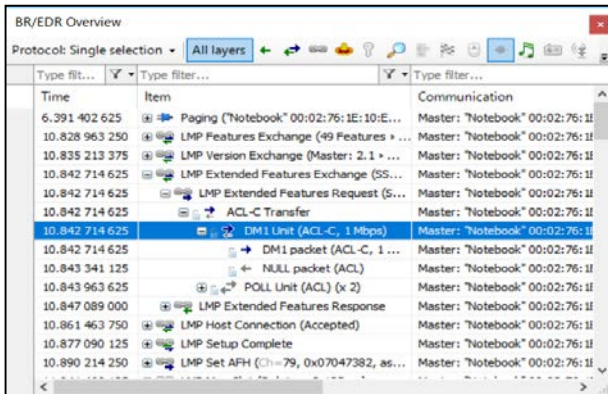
BR/EDR Overview

Protocol: Single selection ▾ All layers

| Type filt... | Type filter... | Type filter... |
|---|---|---|
| Time | Item | Communication |
| 6.391 402 625 | Paging ("Notebook" 00:02:76:1E:10:E... | Master: "Notebook" 00:02:76:1E |
| 10.828 963 250 | LMP Features Exchange (49 Features › ... | Master: "Notebook" 00:02:76:1E |
| 10.835 213 375 | LMP Version Exchange (Master: 2.1 › ... | Master: "Notebook" 00:02:76:1E |
| 10.842 714 625 | LMP Extended Features Exchange (SS... | Master: "Notebook" 00:02:76:1E |
| 10.842 714 625 | LMP Extended Features Request (S... | Master: "Notebook" 00:02:76:1E |
| 10.842 714 625 | ACL-C Transfer | Master: "Notebook" 00:02:76:1E |
| 10.842 714 625 | DM1 Unit (ACL-C, 1 Mbps) | Master: "Notebook" 00:02:76:1E |
| 10.842 714 625 | DM1 packet (ACL-C, 1 ... | Master: "Notebook" 00:02:76:1E |
| 10.843 341 125 | NULL packet (ACL) | Master: "Notebook" 00:02:76:1E |
| 10.843 963 625 | POLL Unit (ACL) (x 2) | Master: "Notebook" 00:02:76:1E |
| 10.847 089 000 | LMP Extended Features Response | Master: "Notebook" 00:02:76:1E |
| 10.861 463 750 | LMP Host Connection (Accepted) | Master: "Notebook" 00:02:76:1E |
| 10.877 090 125 | LMP Setup Complete | Master: "Notebook" 00:02:76:1E |
| 10.890 214 250 | LMP Set AFH (Ch=79, 0x07047382, as... | Master: "Notebook" 00:02:76:1E |